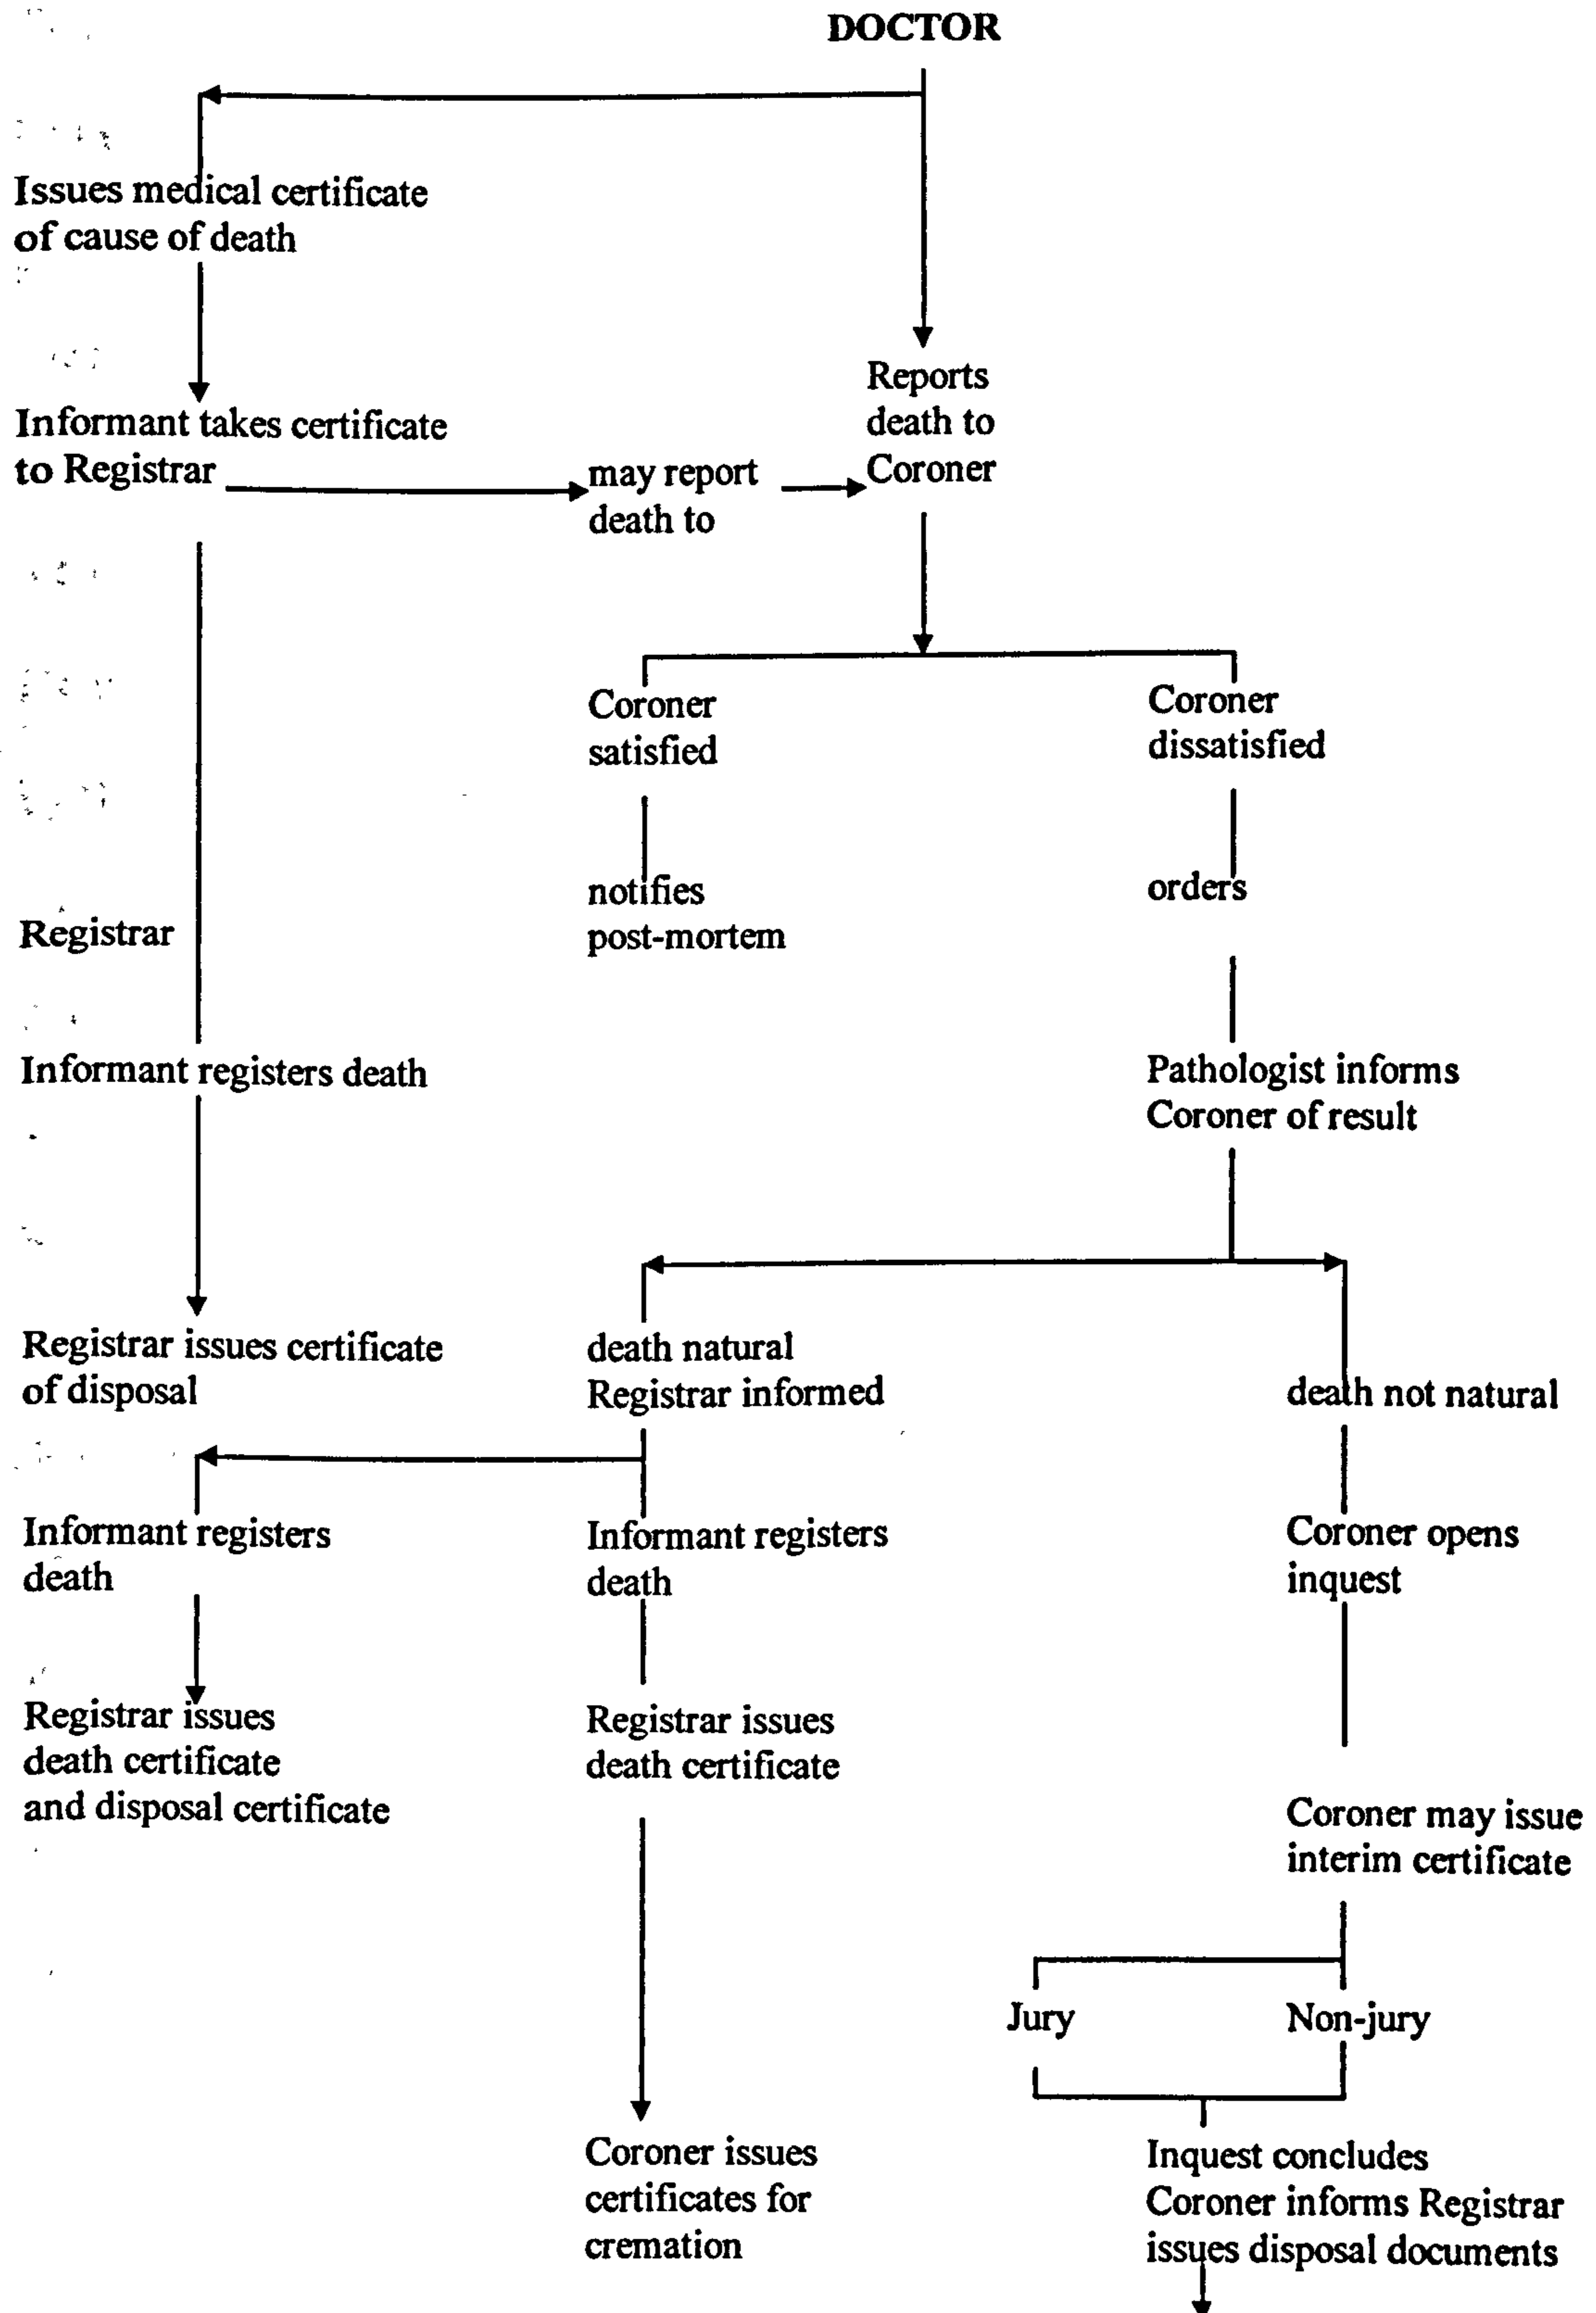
DOCTOR

Issues medical certificate of cause of death

Reports death to Coroner

Informant takes certificate to Registrar

may report death to

Coroner satisfied

Coroner dissatisfied

notifies post-mortem

orders

Registrar

Informant registers death

Pathologist informs Coroner of result

Registrar issues certificate of disposal

death natural Registrar informed

death not natural

Informant registers death

Informant registers death

Coroner opens inquest

Registrar issues death certificate and disposal certificate

Registrar issues death certificate

Coroner may issue interim certificate

Jury

Non-jury

Coroner issues certificates for cremation

Inquest concludes Coroner informs Registrar issues disposal documents